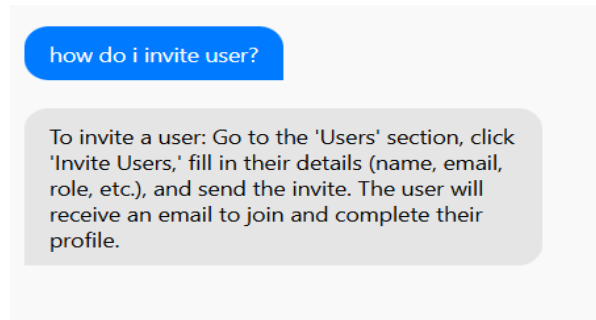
how do i invite user?

To invite a user: Go to the 'Users' section, click 'Invite Users,' fill in their details (name, email, role, etc.), and send the invite. The user will receive an email to join and complete their profile.